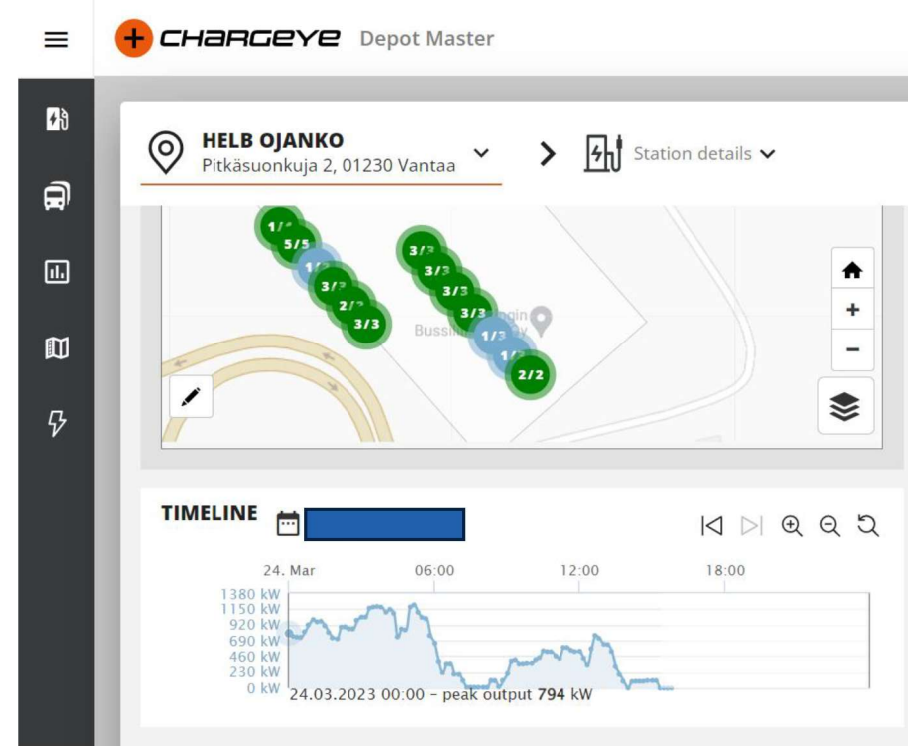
CHARGEYE Depot Master

HELB OJANKO
Pitkäsuonkuja 2, 01230 Vantaa

Station details

1/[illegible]
5/5
1/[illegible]
3/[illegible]
2/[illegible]
3/3
3/3
3/3
3/3
3/3
1/3
1/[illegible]
2/2
Bussi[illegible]

TIMELINE

24. Mar
06:00
12:00
18:00

1380 kW
1150 kW
920 kW
690 kW
460 kW
230 kW
0 kW

24.03.2023 00:00 – peak output 794 kW